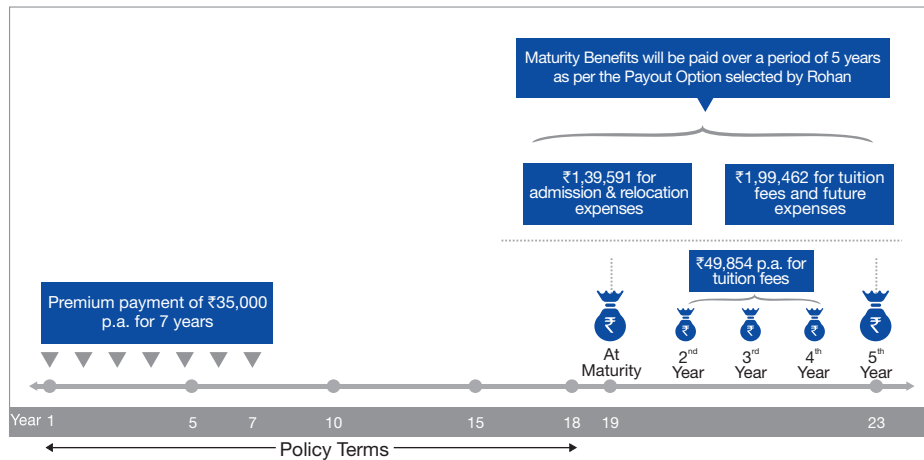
Maturity Benefits will be paid over a period of 5 years as per the Payout Option selected by Rohan

₹1,39,591 for admission & relocation expenses

₹1,99,462 for tuition fees and future expenses

₹49,854 p.a. for tuition fees

Premium payment of ₹35,000 p.a. for 7 years

₹ At Maturity

₹ $2^{nd}$ Year

₹ $3^{rd}$ Year

₹ $4^{th}$ Year

₹ $5^{th}$ Year

Year 1 5 7 10 15 18 19 23

Policy Terms